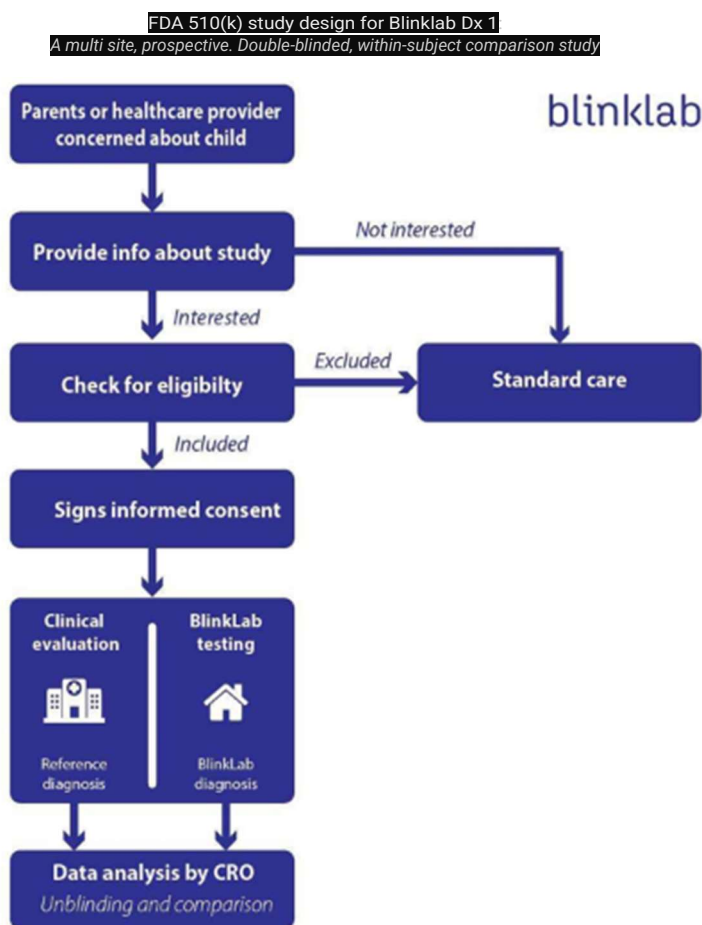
FDA 510(k) study design for Blinklab Dx 1
A multi site, prospective. Double-blinded, within-subject comparison study

blinklab

Parents or healthcare provider concerned about child

Provide info about study

Not interested

Interested

Check for eligibilty

Excluded

Standard care

Included

Signs informed consent

Clinical evaluation

BlinkLab testing

Reference diagnosis

BlinkLab diagnosis

Data analysis by CRO
Unblinding and comparison